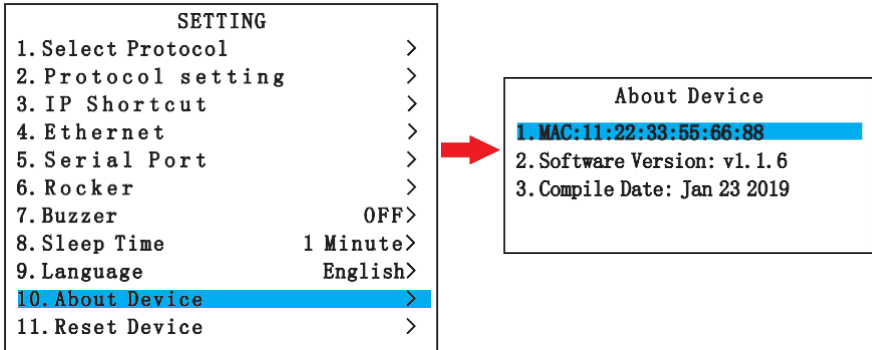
SETTING
1. Select Protocol >
2. Protocol setting >
3. IP Shortcut >
4. Ethernet >
5. Serial Port >
6. Rocker >
7. Buzzer OFF>
8. Sleep Time 1 Minute>
9. Language English>
10. About Device >
11. Reset Device >

About Device
1. MAC:11:22:33:55:66:88
2. Software Version: v1.1.6
3. Compile Date: Jan 23 2019